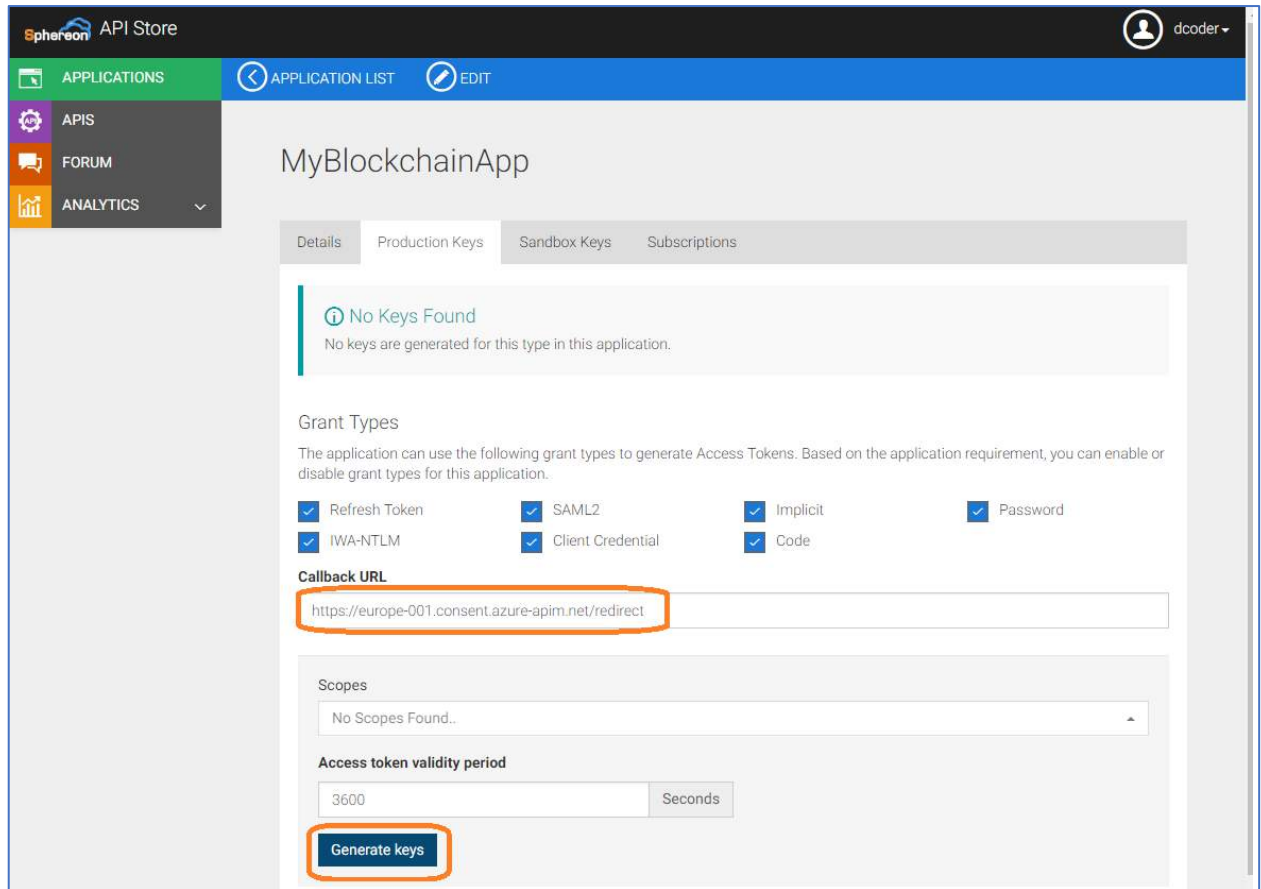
Sphereon API Store

dcoder

APPLICATIONS
APIS
FORUM
ANALYTICS

APPLICATION LIST
EDIT

MyBlockchainApp

Details
Production Keys
Sandbox Keys
Subscriptions

No Keys Found
No keys are generated for this type in this application.

Grant Types
The application can use the following grant types to generate Access Tokens. Based on the application requirement, you can enable or disable grant types for this application.

Refresh Token
SAML2
Implicit
Password
IWA-NTLM
Client Credential
Code

Callback URL
https://europe-001.consent.azure-apim.net/redirect

Scopes
No Scopes Found..

Access token validity period
3600
Seconds

Generate keys